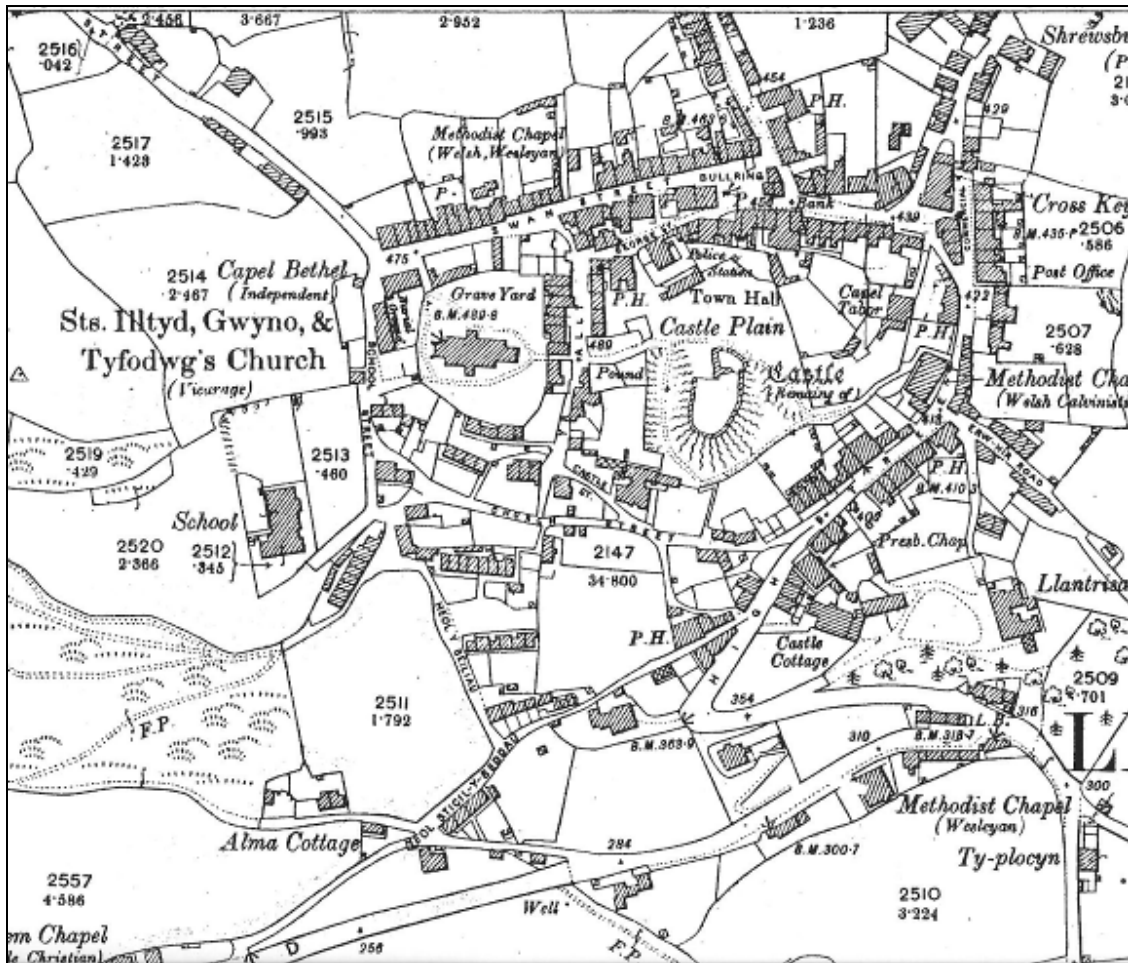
2·466
3·667
2·952
1·236
Shrewsbu
(P
21
3·0
2516
·042
2517
1·423
2515
·993
Methodist Chapel
(Welsh Wesleyan)
454
P.H.
B.M.469
429
P.
SWAN STREET
BULLRING
Bank
Cross Key
439
B.M.435·7
2506
·586
Post Office
475
2514
2·467
Capel Bethel
(Independent)
Grave Yard
B.M.489·8
Police Station
P.H.
Town Hall
Capel Tabor
472
Sts. Illtyd, Gwyno, &
Tyfodwg's Church
(Vicurage)
Castle Plain
489
Pound
Castle
(Remains of)
P.H.
2507
·628
Methodist Cha
(Welsh Calvinist
2519
·429
2513
·460
CASTLE
P.H.
B.M.410·3
School
2520
2·366
2512
·345
2147
34·800
CASTLE STREET
Presb. Chap
Llantris
P.H.
Castle Cottage
2509
·701
2511
1·792
354
HIGH
F.P.
B.M.363·9
310
B.M.318·7
L.B.
316
L
300
Alma Cottage
284
B.M.300·7
Methodist Chapel
(Wesleyan)
Ty-plocyn
2557
4·586
Well
2510
3·224
em Chapel
(Christian)
D
256
F.P.